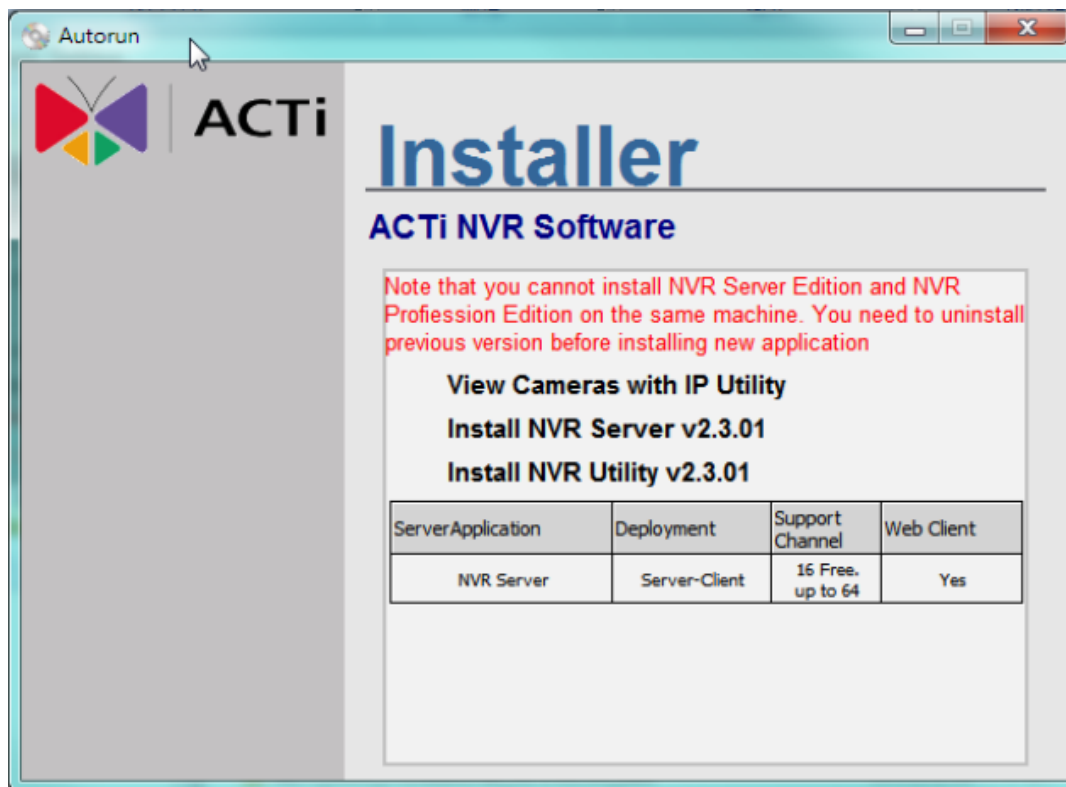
Autorun

ACTi

Installer

ACTi NVR Software

Note that you cannot install NVR Server Edition and NVR Profiession Edition on the same machine. You need to uninstall previous version before installing new application

View Cameras with IP Utility

Install NVR Server v2.3.01

Install NVR Utility v2.3.01

| ServerApplication | Deployment | Support Channel | Web Client |
|---|---|---|---|
| NVR Server | Server-Client | 16 Free. up to 64 | Yes |